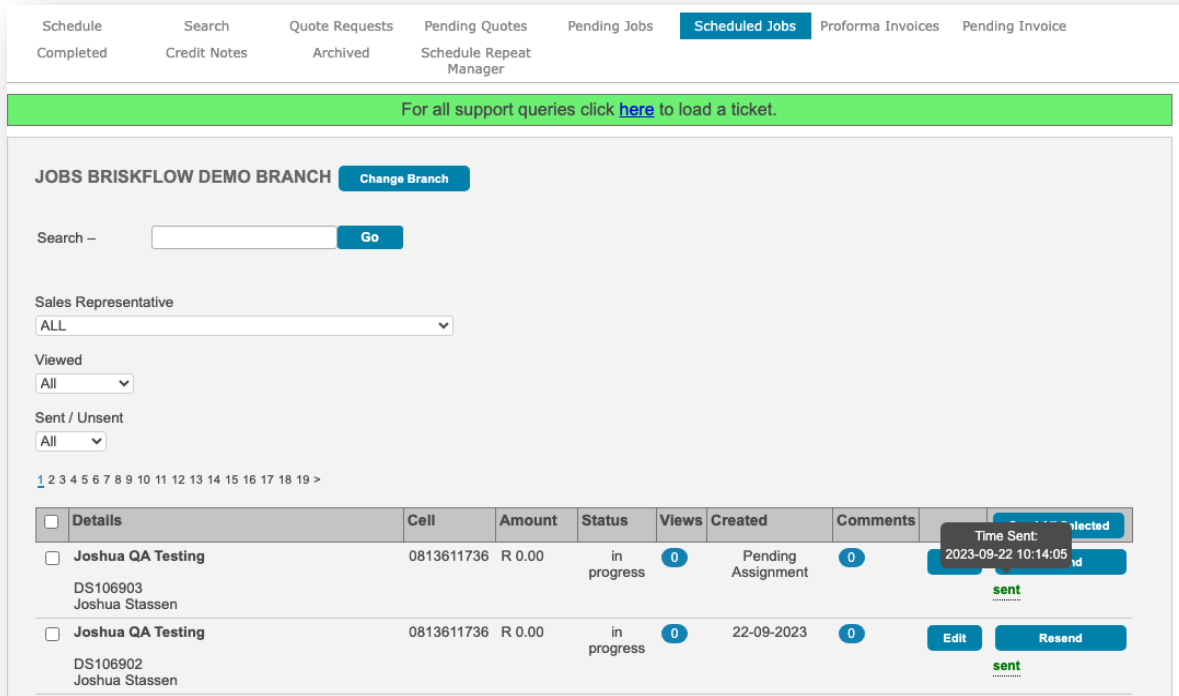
Schedule Search Quote Requests Pending Quotes Pending Jobs Scheduled Jobs Proforma Invoices Pending Invoice
Completed Credit Notes Archived Schedule Repeat Manager

For all support queries click here to load a ticket.

JOBS BRISKFLOW DEMO BRANCH Change Branch

Search – Go

Sales Representative
ALL

Viewed
All

Sent / Unsent
All

1 2 3 4 5 6 7 8 9 10 11 12 13 14 15 16 17 18 19 >

| ☐ | Details | Cell | Amount | Status | Views | Created | Comments | | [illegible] |
|---|---|---|---|---|---|---|---|---|---|
| ☐ | Joshua QA Testing DS106903 Joshua Stassen | 0813611736 | R 0.00 | in progress | 0 | Pending Assignment | 0 | | Time Sent: 2023-09-22 10:14:05 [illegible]nd sent |
| ☐ | Joshua QA Testing DS106902 Joshua Stassen | 0813611736 | R 0.00 | in progress | 0 | 22-09-2023 | 0 | Edit | Resend sent |